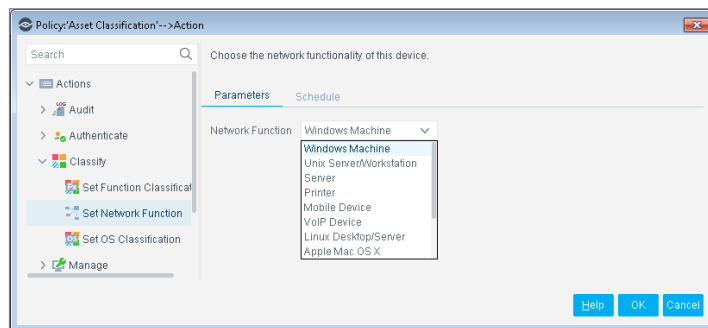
Policy:'Asset Classification'-->Action

Search

Actions

LOG Audit

Authenticate

Classify

Set Function Classificat

Set Network Function

Set OS Classification

Manage

Choose the network functionality of this device.

Parameters Schedule

Network Function Windows Machine

Windows Machine
Unix Server/Workstation
Server
Printer
Mobile Device
VoIP Device
Linux Desktop/Server
Apple Mac OS X

Help OK Cancel